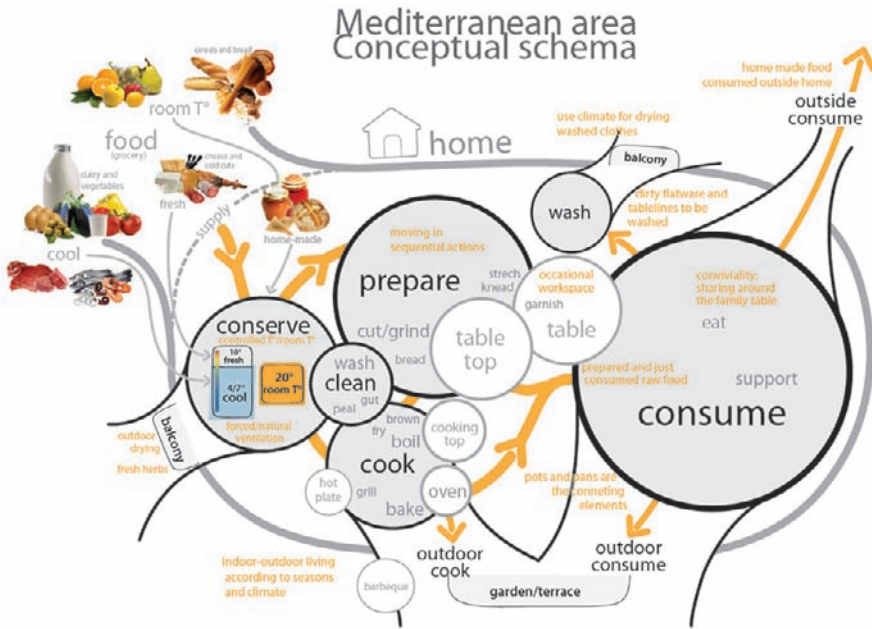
Mediterranean area
Conceptual schema

cereals and bread

room T°

food
(grocery)

dairy and vegetables

cheese and cold cuts

fresh

supply

home-made

cool

home

use climate for drying washed clothes

balcony

home made food consumed outside home

outside consume

wash

dirty flatware and tablelines to be washed

moving in sequential actions

prepare

strech
knead

occasional workspace
garnish

conviviality: sharing around the family table

eat

table

table top

cut/grind

bread

conserve
controlled T°/room T°

10° fresh

4/7° cool

20° room T°

forced/natural ventilation

wash
clean

peal

gut

prepared and just consumed raw food

support

consume

balcony

outdoor drying

fresh herbs

brown

fry

boil

cooking top

cook

hot plate

grill

bake

oven

pots and pans are the conneting elements

outdoor cook

outdoor consume

indoor-outdoor living according to seasons and climate

barbeque

garden/terrace